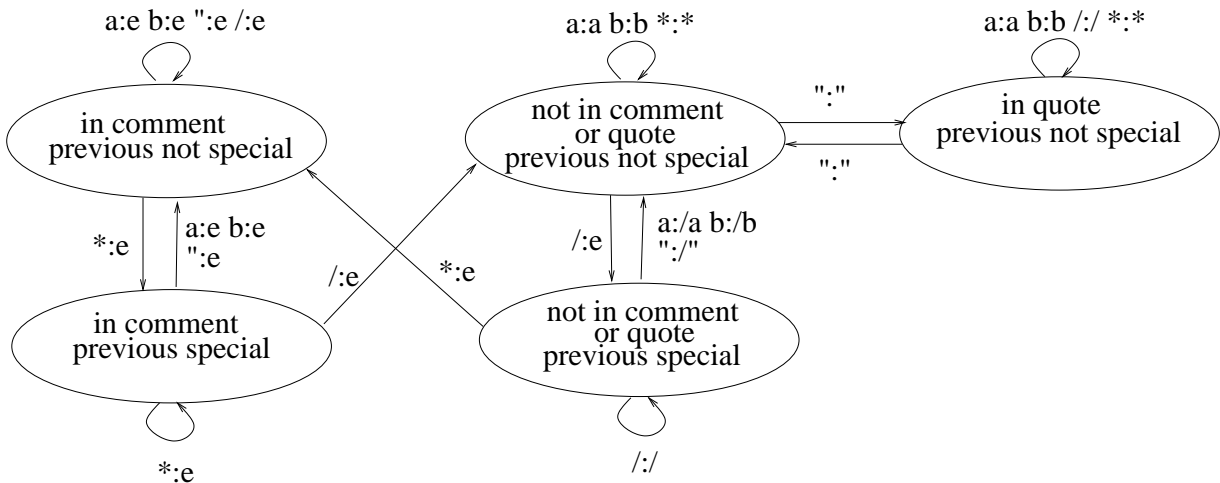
a:e b:e ":e /:e

in comment
previous not special

*:e

a:e b:e
":e

in comment
previous special

*:e

/:e

*:e

a:a b:b *:*

not in comment
or quote
previous not special

/:e

a:/a b:/b
":/"

not in comment
or quote
previous special

/:/

":"

":"

a:a b:b /:/ *:*

in quote
previous not special